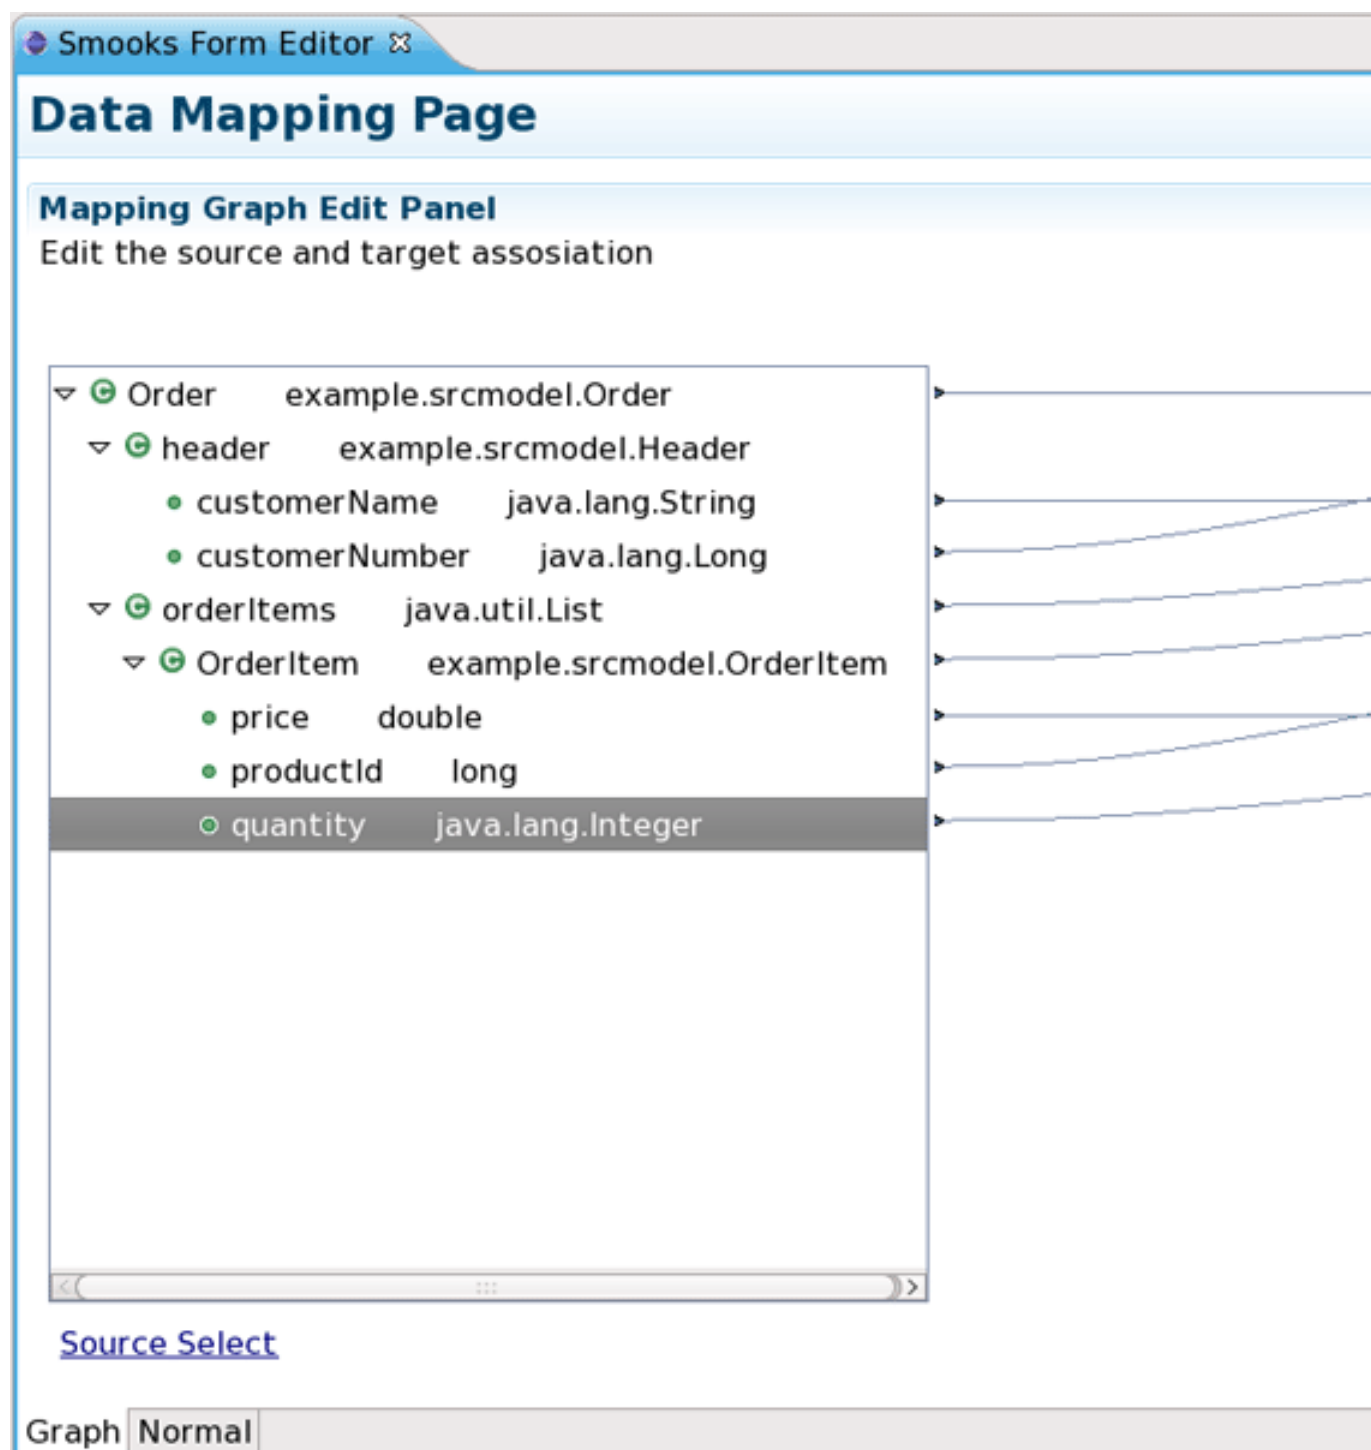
Smooks Form Editor

Data Mapping Page

Mapping Graph Edit Panel
Edit the source and target assosiation

| | |
|---|---|
| Order | example.srcmodel.Order |
| header | example.srcmodel.Header |
| customerName | java.lang.String |
| customerNumber | java.lang.Long |
| orderItems | java.util.List |
| OrderItem | example.srcmodel.OrderItem |
| price | double |
| productId | long |
| quantity | java.lang.Integer |

Source Select

Graph Normal